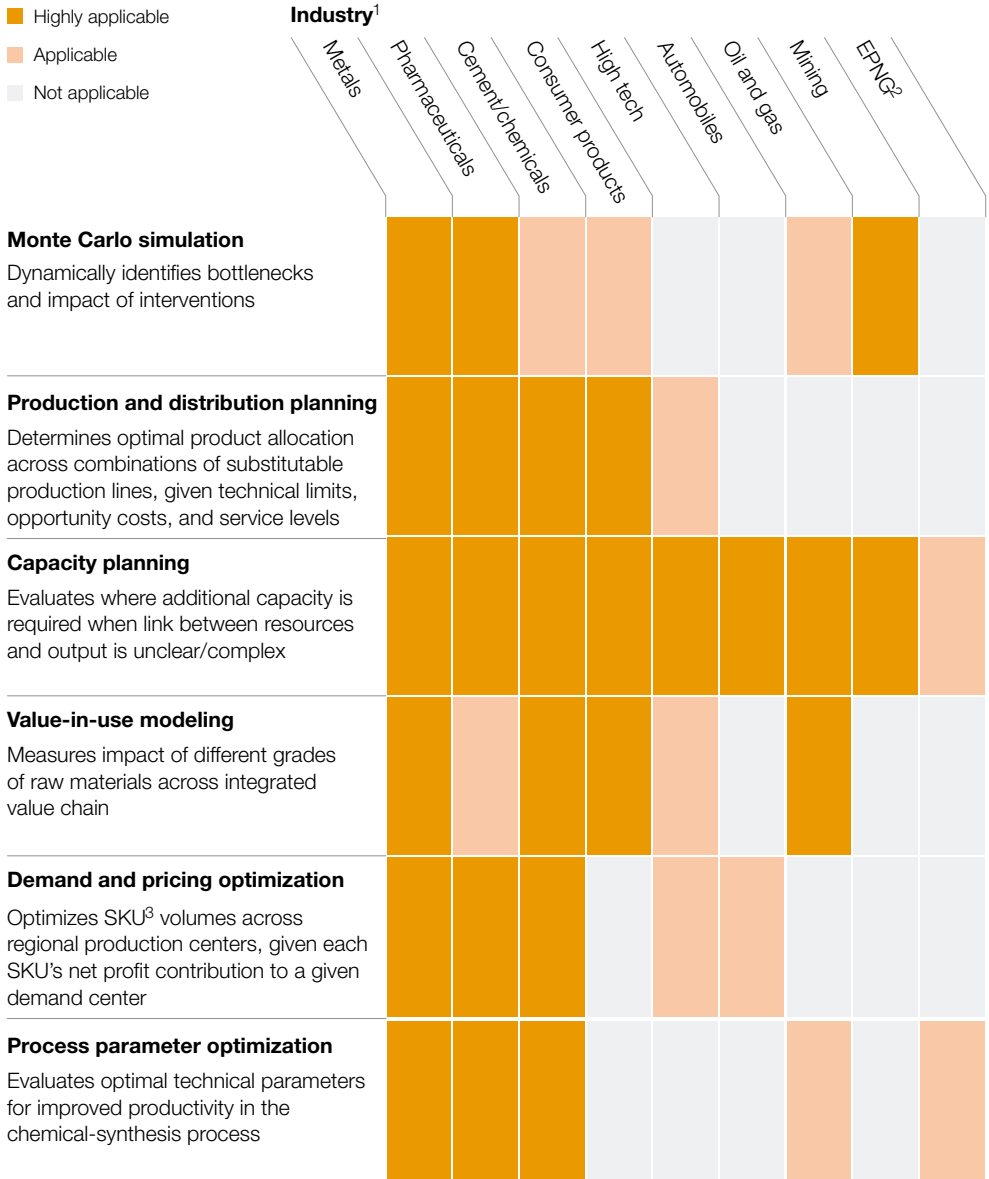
Highly applicable
Applicable
Not applicable

**Industry**$^1$

| | Metals | Pharmaceuticals | Cement/chemicals | Consumer products | High tech | Automobiles | Oil and gas | Mining | EPNG$^2$ |
|---|---|---|---|---|---|---|---|---|---|
| **Monte Carlo simulation** Dynamically identifies bottlenecks and impact of interventions | | | | | | | | | |
| **Production and distribution planning** Determines optimal product allocation across combinations of substitutable production lines, given technical limits, opportunity costs, and service levels | | | | | | | | | |
| **Capacity planning** Evaluates where additional capacity is required when link between resources and output is unclear/complex | | | | | | | | | |
| **Value-in-use modeling** Measures impact of different grades of raw materials across integrated value chain | | | | | | | | | |
| **Demand and pricing optimization** Optimizes SKU$^3$ volumes across regional production centers, given each SKU's net profit contribution to a given demand center | | | | | | | | | |
| **Process parameter optimization** Evaluates optimal technical parameters for improved productivity in the chemical-synthesis process | | | | | | | | | |